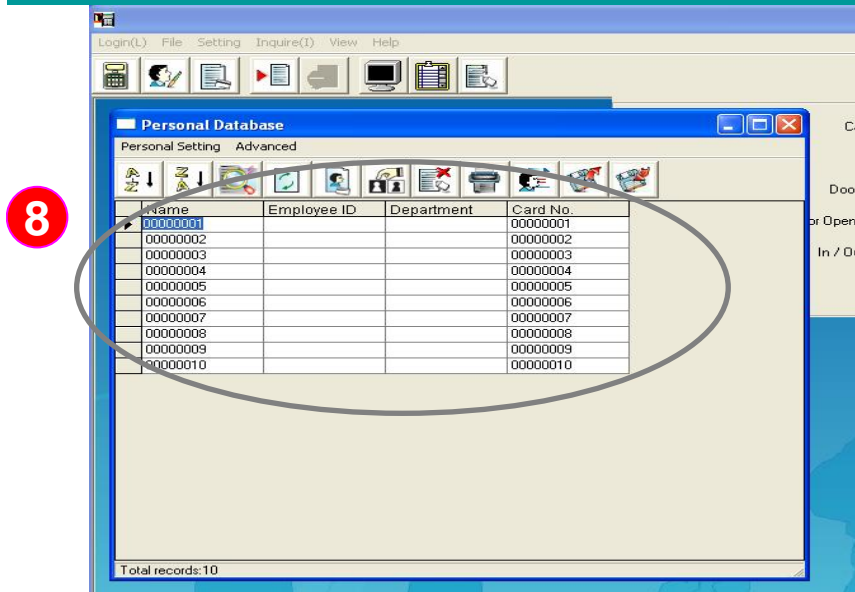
Login(L) File Setting Inquire(I) View Help

8

Personal Database

Personal Setting Advanced

| Name | Employee ID | Department | Card No. |
|---|---|---|---|
| 00000001 | | | 00000001 |
| 00000002 | | | 00000002 |
| 00000003 | | | 00000003 |
| 00000004 | | | 00000004 |
| 00000005 | | | 00000005 |
| 00000006 | | | 00000006 |
| 00000007 | | | 00000007 |
| 00000008 | | | 00000008 |
| 00000009 | | | 00000009 |
| 00000010 | | | 00000010 |

Total records:10

Ca

Doo

r Open

In / O